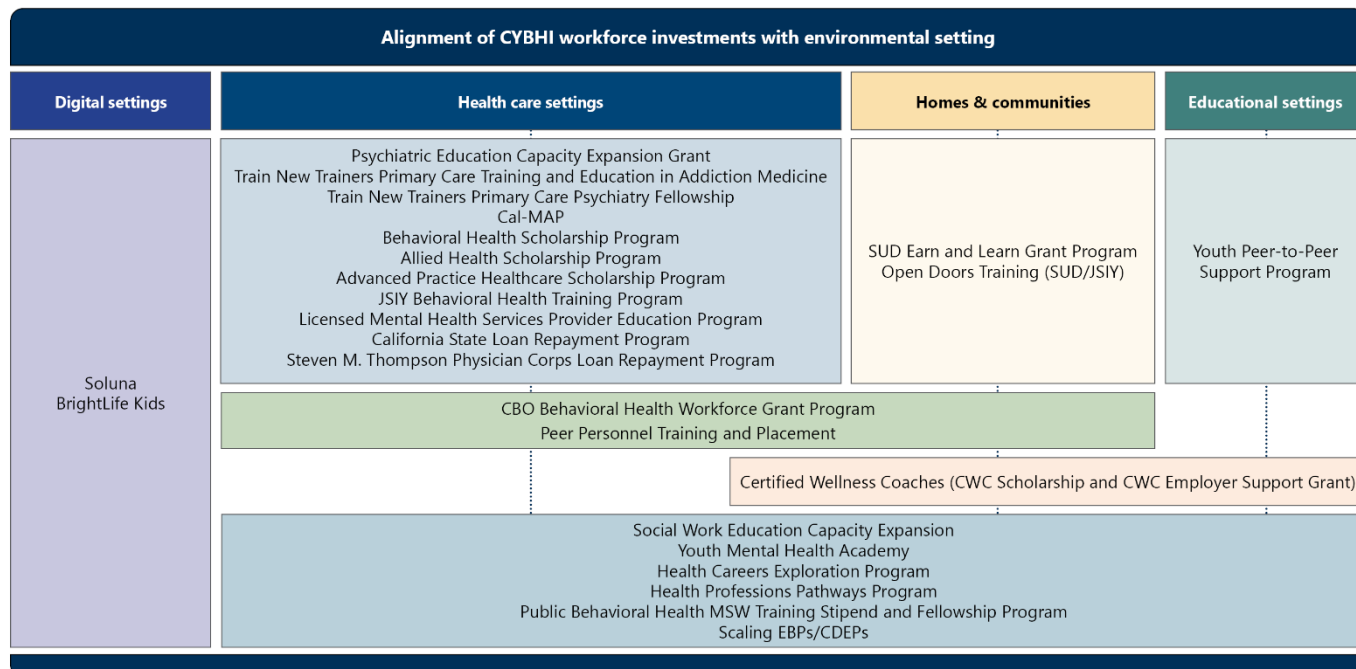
Alignment of CYBHI workforce investments with environmental setting

| Digital settings | Health care settings | Homes & communities | Educational settings |
|---|---|---|---|
| Soluna<br>BrightLife Kids | Psychiatric Education Capacity Expansion Grant<br>Train New Trainers Primary Care Training and Education in Addiction Medicine<br>Train New Trainers Primary Care Psychiatry Fellowship<br>Cal-MAP<br>Behavioral Health Scholarship Program<br>Allied Health Scholarship Program<br>Advanced Practice Healthcare Scholarship Program<br>JSIY Behavioral Health Training Program<br>Licensed Mental Health Services Provider Education Program<br>California State Loan Repayment Program<br>Steven M. Thompson Physician Corps Loan Repayment Program | SUD Earn and Learn Grant Program<br>Open Doors Training (SUD/JSIY) | Youth Peer-to-Peer Support Program |

CBO Behavioral Health Workforce Grant Program
Peer Personnel Training and Placement

Certified Wellness Coaches (CWC Scholarship and CWC Employer Support Grant)

Social Work Education Capacity Expansion
Youth Mental Health Academy
Health Careers Exploration Program
Health Professions Pathways Program
Public Behavioral Health MSW Training Stipend and Fellowship Program
Scaling EBPs/CDEPs